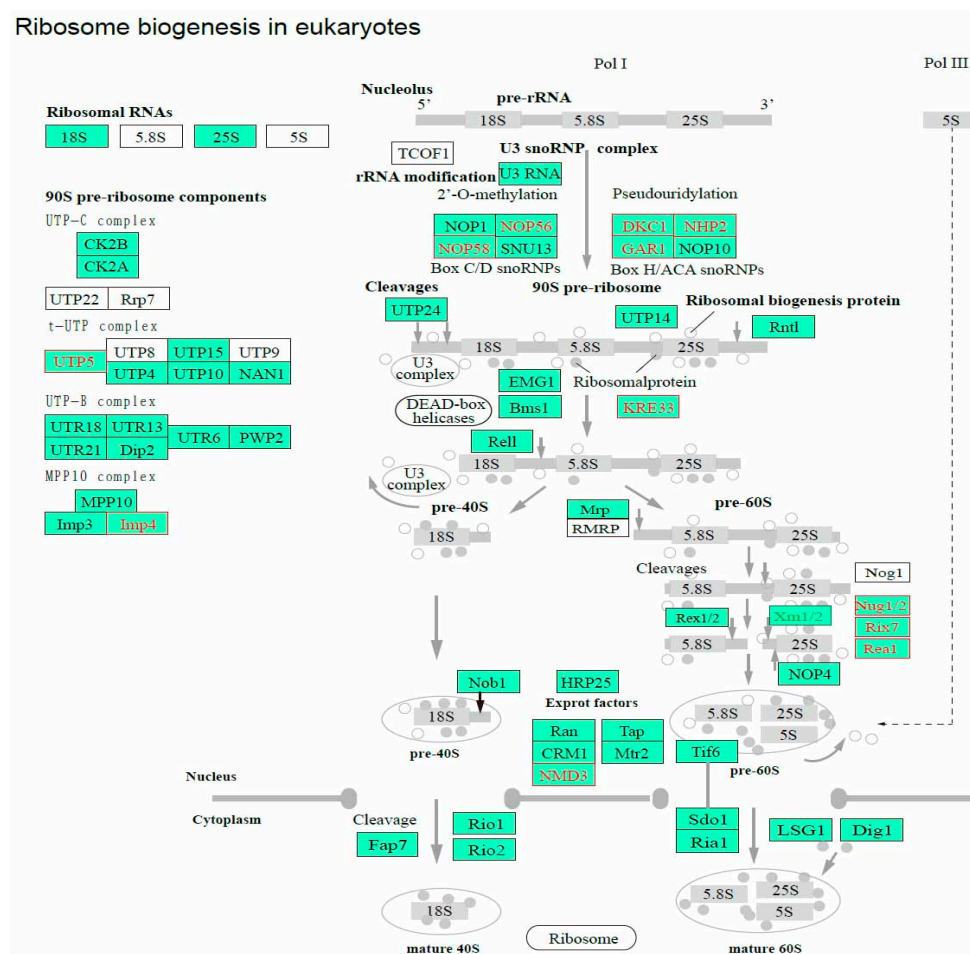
Ribosome biogenesis in eukaryotes

Pol I

Pol III

Nucleolus

5'

pre-rRNA

3'

18S

5.8S

25S

5S

Ribosomal RNAs

18S

5.8S

25S

5S

TCOF1

U3 snoRNP complex

rRNA modification

U3 RNA

2'-O-methylation

Pseudouridylation

90S pre-ribosome components

UTP-C complex

CK2B

CK2A

NOP1

NOP56

NOP58

SNU13

Box C/D snoRNPs

DKC1

NHP2

GAR1

NOP10

Box H/ACA snoRNPs

UTP22

Rrp7

Cleavages

90S pre-ribosome

Ribosomal biogenesis protein

t-UTP complex

UTP24

UTP14

Rntl

UTP5

UTP8

UTP15

UTP9

UTP4

UTP10

NAN1

18S

5.8S

25S

U3 complex

EMG1

Ribosomalprotein

UTP-B complex

DEAD-box helicases

Bms1

KRE33

UTR18

UTR13

UTR21

Dip2

UTR6

PWP2

Rell

18S

5.8S

25S

MPP10 complex

U3 complex

MPP10

Imp3

Imp4

pre-40S

Mrp

RMRP

pre-60S

18S

5.8S

25S

Cleavages

Nog1

5.8S

25S

Nug1/2

Rex1/2

Xrn1/2

Rix7

5.8S

25S

Rea1

NOP4

Nob1

HRP25

Exprot factors

18S

5.8S

25S

5S

Ran

Tap

pre-40S

CRM1

Mtr2

NMD3

Tif6

pre-60S

Nucleus

Cytoplasm

Cleavage

Rio1

Sdo1

LSG1

Dig1

Fap7

Rio2

Ria1

18S

5.8S

25S

5S

mature 40S

Ribosome

mature 60S